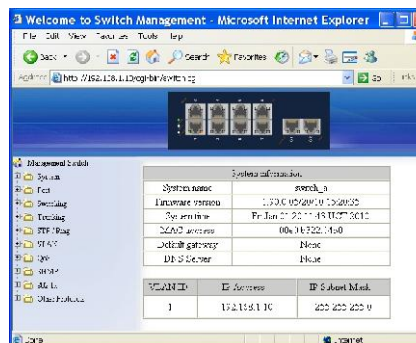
Welcome to Switch Management - Microsoft Internet Explorer

File Edit View Favorites Tools Help

Back Search Favorites

Address http://192.168.1.10/cgi-bin/switch.cgi Go Links

Managemenl Switch
System
Port
Switching
Trunking
STP/Ring
SNMP
QoS
IGMP
Alarm
Other Protocols

| System information | |
|---|---|
| System name | switch_a |
| Firmware version | 1.30.0 05/20/10 15:20:35 |
| System time | Fri Jan 01 20:11:48 UTC 2010 |
| MAC address | 00:e0:f2:22:14:a0 |
| Default gateway | None |
| DNS Server | None |

| VLAN ID | IP Address | IP Subnet Mask |
|---|---|---|
| 1 | 192.168.1.10 | 255.255.255.0 |

Done Internet